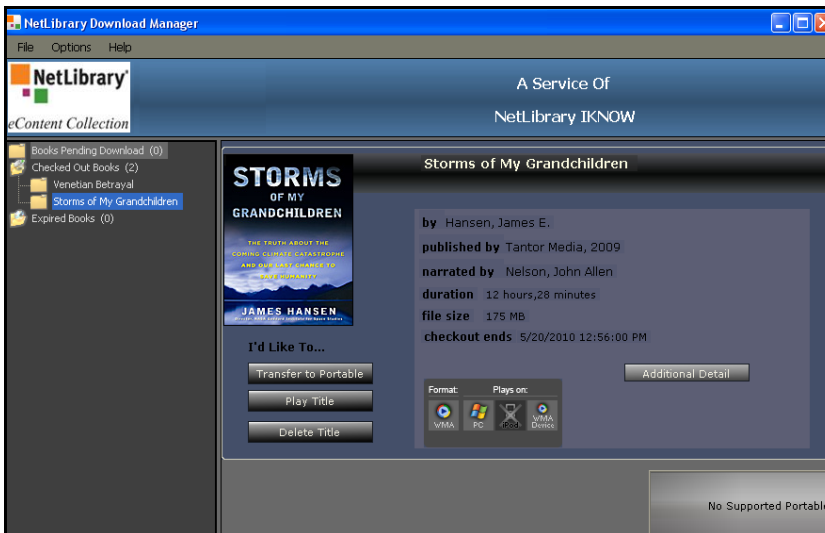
NetLibrary Download Manager

File Options Help

NetLibrary

eContent Collection

A Service Of

NetLibrary IKNOW

Books Pending Download (0)
Checked Out Books (2)
Venetian Betrayal
Storms of My Grandchildren
Expired Books (0)

STORMS OF MY GRANDCHILDREN

THE TRUTH ABOUT THE COMING CLIMATE CATASTROPHE AND OUR LAST CHANCE TO SAVE HUMANITY

JAMES HANSEN

Storms of My Grandchildren

by Hansen, James E.

published by Tantor Media, 2009

narrated by Nelson, John Allen

duration 12 hours,28 minutes

file size 175 MB

checkout ends 5/20/2010 12:56:00 PM

I'd Like To...

Transfer to Portable

Play Title

Delete Title

Additional Detail

Format: Plays on:

WMA PC iPod WMA Device

No Supported Portable